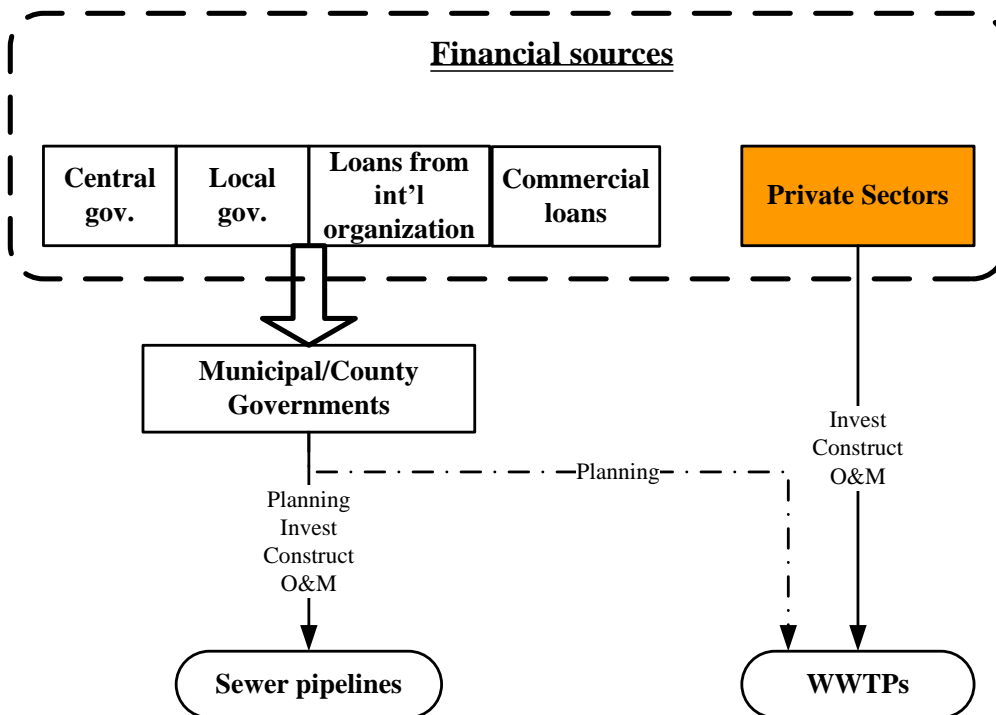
Financial sources

Central gov.

Local gov.

Loans from int’l organization

Commercial loans

Private Sectors

Municipal/County Governments

Planning

Planning
Invest
Construct
O&M

Invest
Construct
O&M

Sewer pipelines

WWTPs